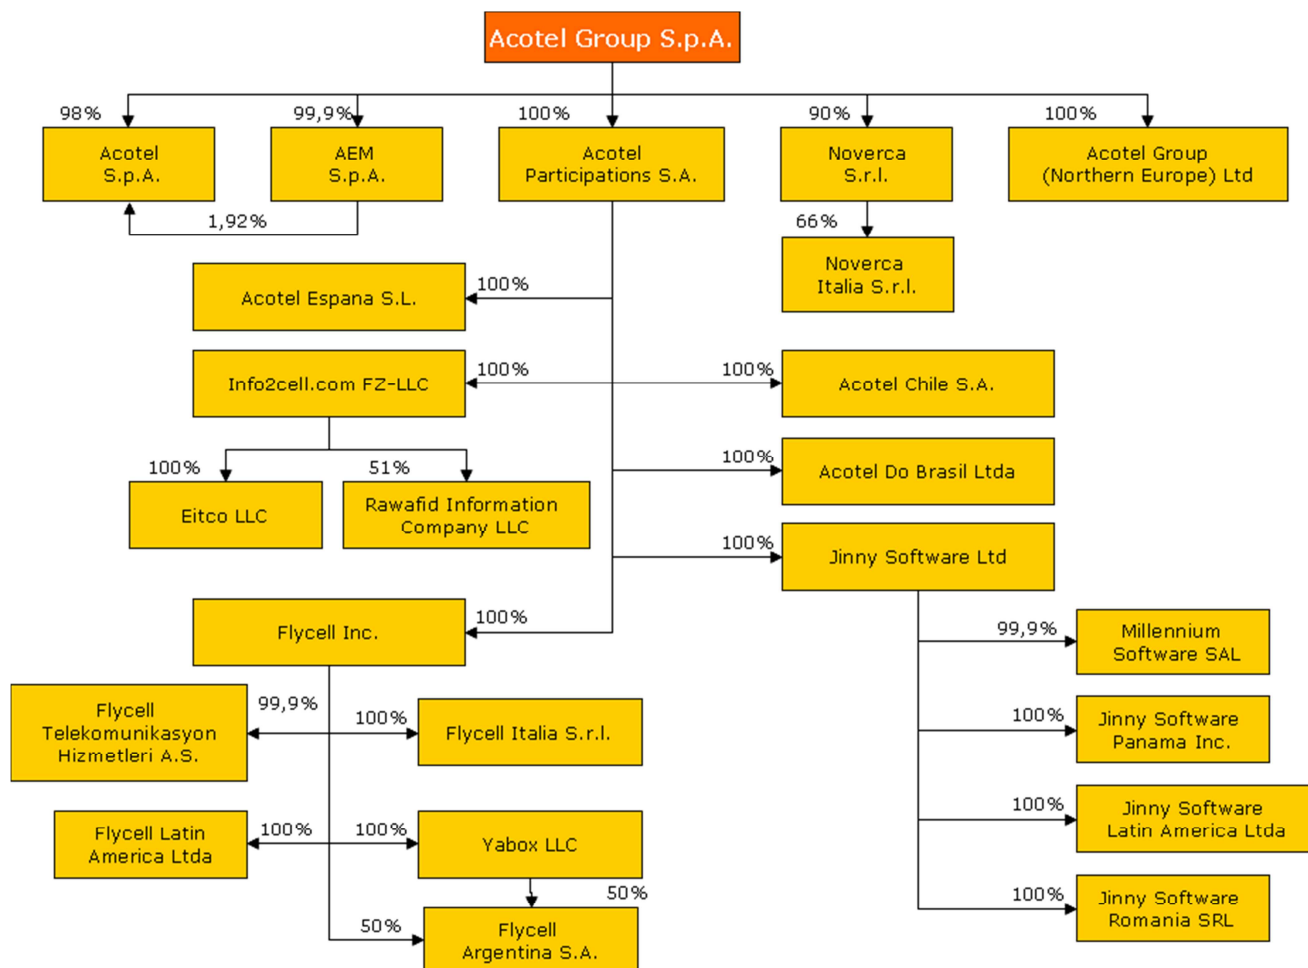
Acotel Group S.p.A.

98%
Acotel S.p.A.

99,9%
AEM S.p.A.

1,92%

100%
Acotel Participations S.A.

90%
Noverca S.r.l.

66%
Noverca Italia S.r.l.

100%
Acotel Group (Northern Europe) Ltd

100%
Acotel Espana S.L.

100%
Info2cell.com FZ-LLC

100%
Acotel Chile S.A.

100%
Eitco LLC

51%
Rawafid Information Company LLC

100%
Acotel Do Brasil Ltda

100%
Jinny Software Ltd

100%
Flycell Inc.

99,9%
Millennium Software SAL

99,9%
Flycell Telekomunikasyon Hizmetleri A.S.

100%
Flycell Italia S.r.l.

100%
Jinny Software Panama Inc.

100%
Flycell Latin America Ltda

100%
Yabox LLC

100%
Jinny Software Latin America Ltda

50%
50%
Flycell Argentina S.A.

100%
Jinny Software Romania SRL